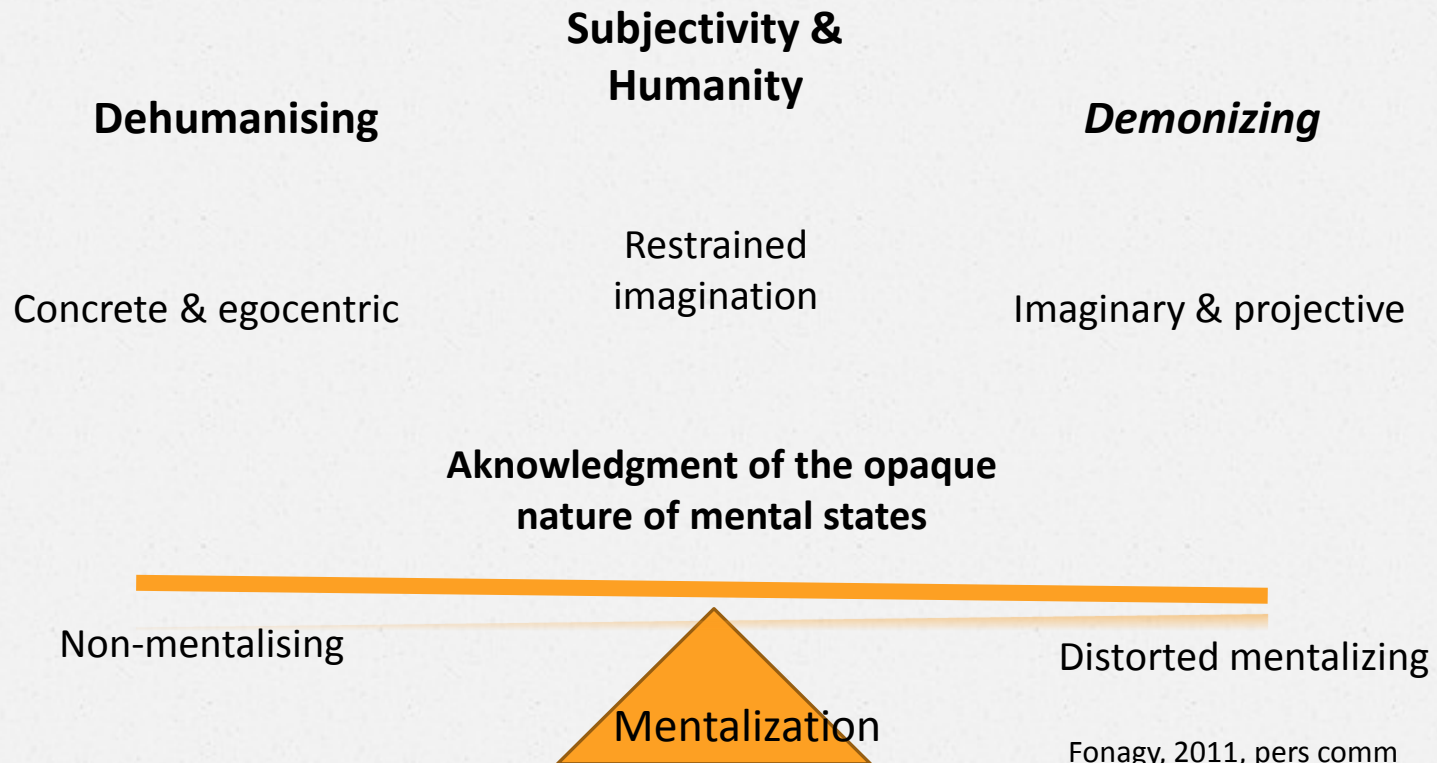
Subjectivity & Humanity

Dehumanising

Demonizing

Restrained imagination

Concrete & egocentric

Imaginary & projective

Aknowledgment of the opaque nature of mental states

Non-mentalising

Distorted mentalizing

Mentalization

Fonagy, 2011, pers comm